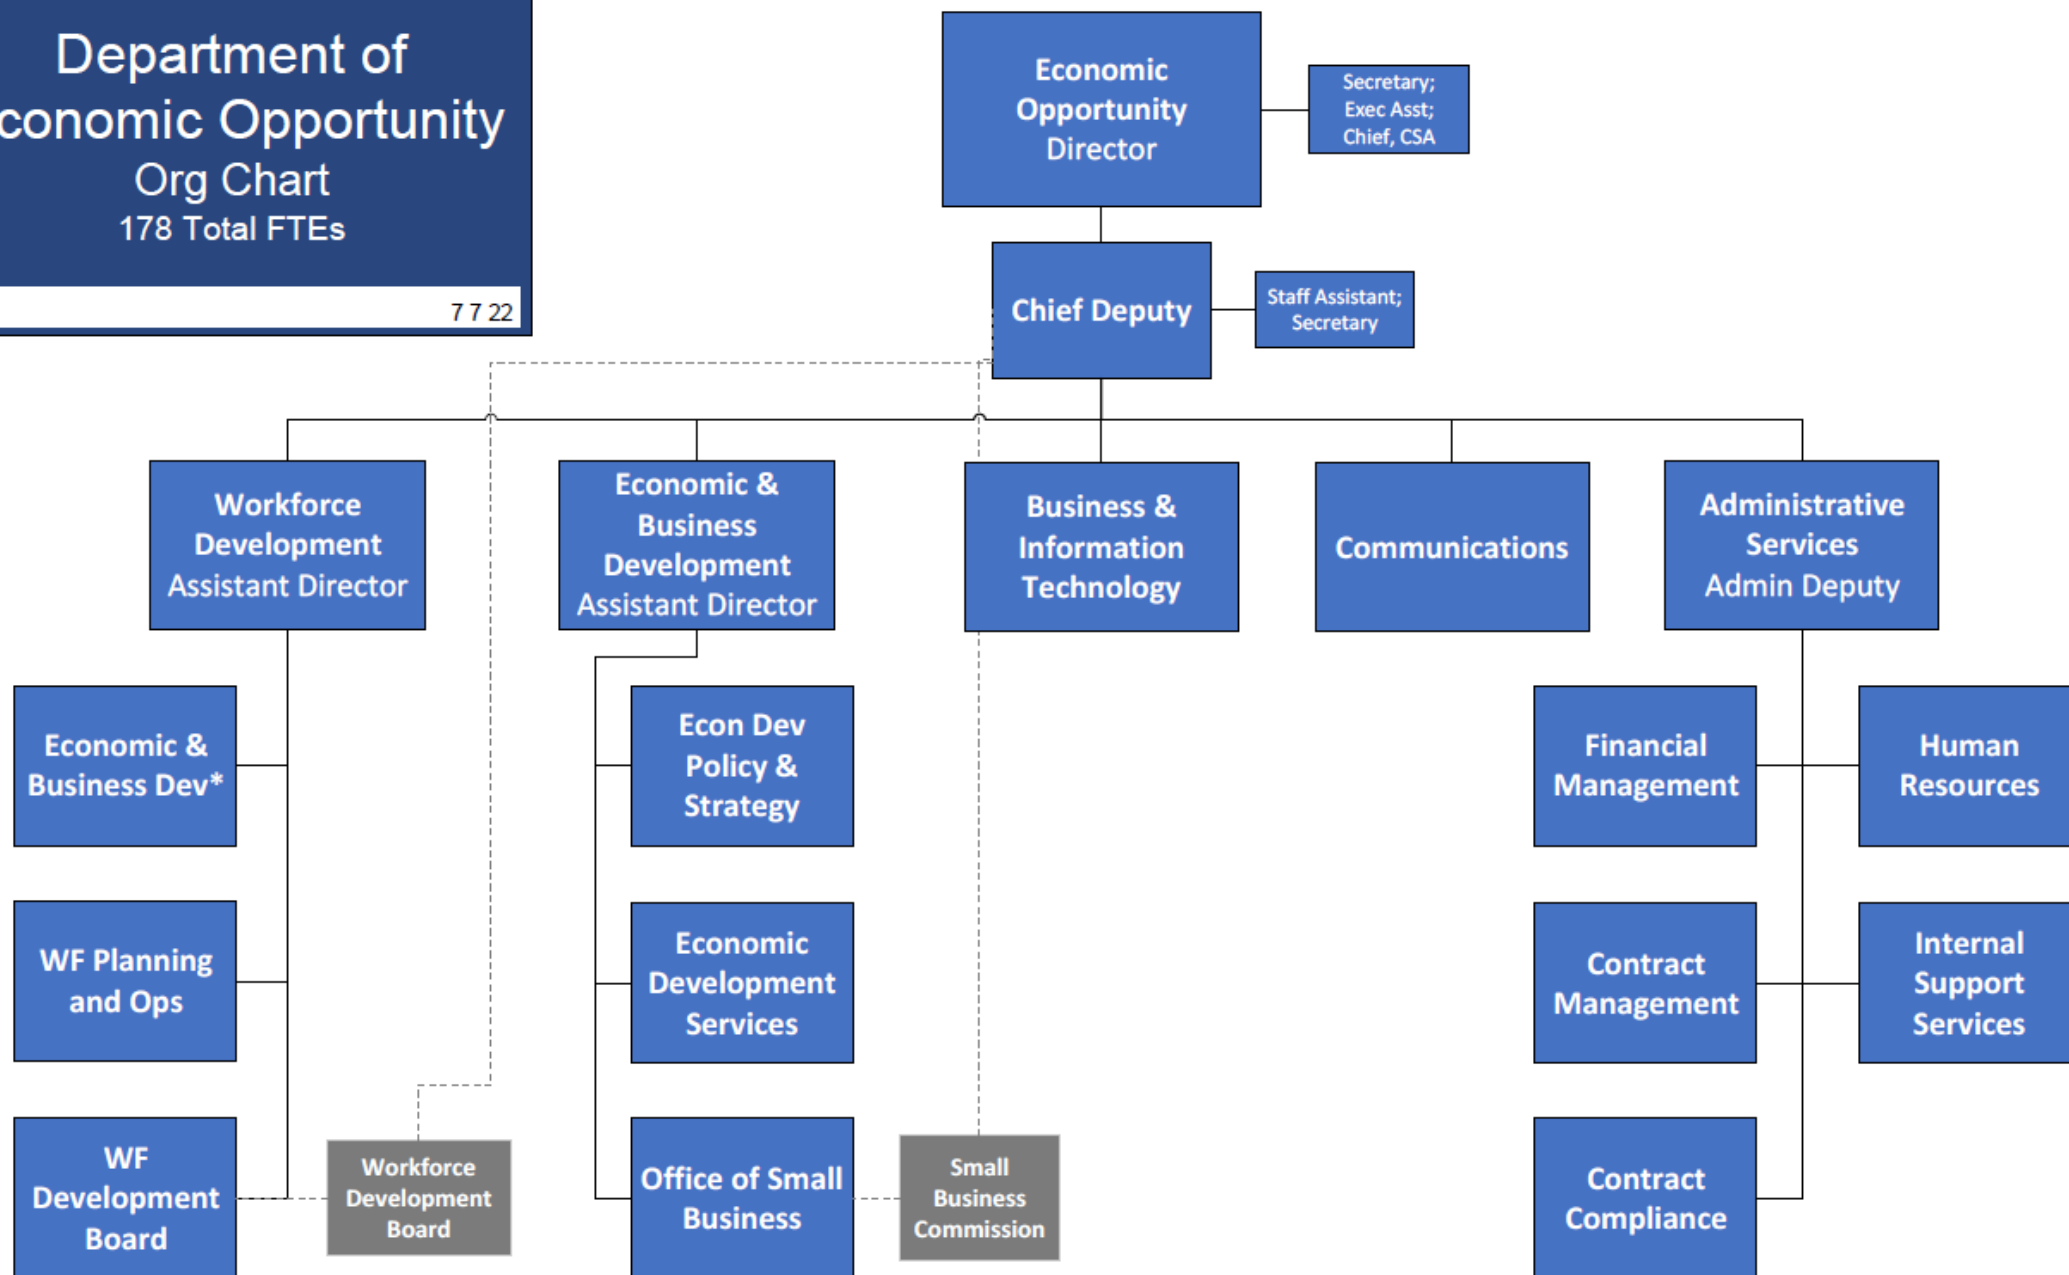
Department of
conomic Opportunity
Org Chart
178 Total FTEs

7 7 22

Economic Opportunity Director

Secretary; Exec Asst; Chief, CSA

Chief Deputy

Staff Assistant; Secretary

Workforce Development Assistant Director

Economic & Business Development Assistant Director

Business & Information Technology

Communications

Administrative Services Admin Deputy

Economic & Business Dev*

WF Planning and Ops

WF Development Board

Workforce Development Board

Econ Dev Policy & Strategy

Economic Development Services

Office of Small Business

Small Business Commission

Financial Management

Human Resources

Contract Management

Internal Support Services

Contract Compliance